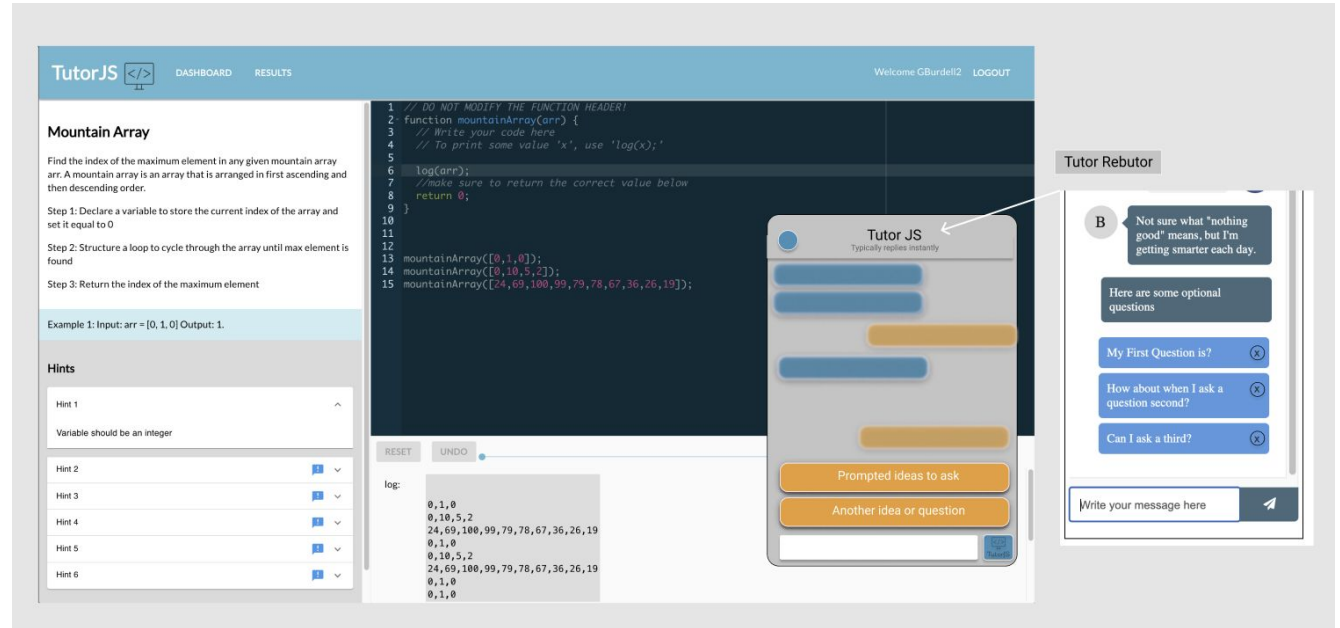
TutorJS </>

DASHBOARD RESULTS

Welcome GBurdell2 LOGOUT

Mountain Array

Find the index of the maximum element in any given mountain array arr. A mountain array is an array that is arranged in first ascending and then descending order.

Step 1: Declare a variable to store the current index of the array and set it equal to 0

Step 2: Structure a loop to cycle through the array until max element is found

Step 3: Return the index of the maximum element

Example 1: Input: arr = [0, 1, 0] Output: 1.

Hints

Hint 1

Variable should be an integer

Hint 2

Hint 3

Hint 4

Hint 5

Hint 6

1 // DO NOT MODIFY THE FUNCTION HEADER!
2 function mountainArray(arr) {
3 // Write your code here
4 // To print some value 'x', use 'log(x);'
5
6 log(arr);
7 //make sure to return the correct value below
8 return 0;
9 }
10
11
12
13 mountainArray([0,1,0]);
14 mountainArray([0,10,5,2]);
15 mountainArray([24,69,100,99,79,78,67,36,26,19]);

RESET UNDO

log:

0,1,0
0,10,5,2
24,69,100,99,79,78,67,36,26,19
0,1,0
0,10,5,2
24,69,100,99,79,78,67,36,26,19
0,1,0
0,1,0

Tutor JS
Typically replies instantly

Prompted ideas to ask

Another idea or question

Tutor Rebutor

B

Not sure what "nothing good" means, but I'm getting smarter each day.

Here are some optional questions

My First Question is?

How about when I ask a question second?

Can I ask a third?

Write your message here